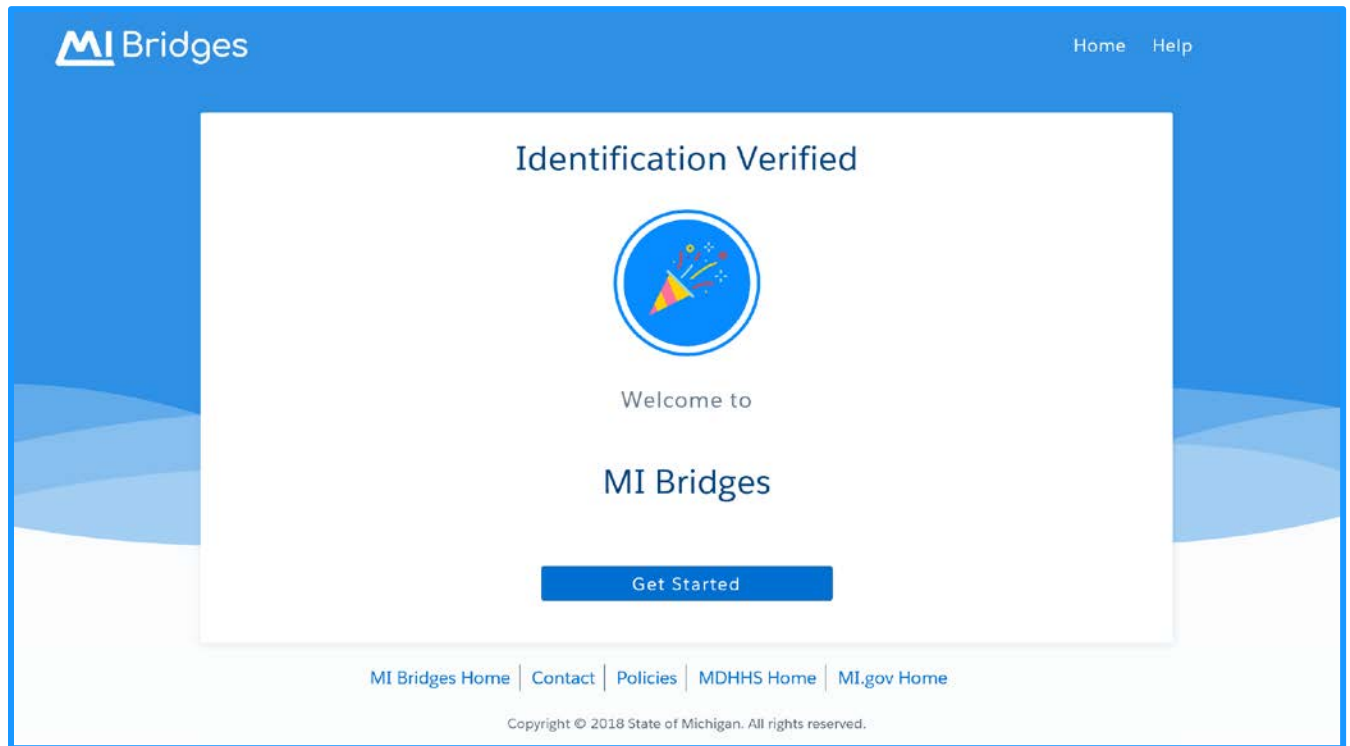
MI Bridges

Home Help

Identification Verified

Welcome to

MI Bridges

Get Started

MI Bridges Home | Contact | Policies | MDHHS Home | MI.gov Home

Copyright © 2018 State of Michigan. All rights reserved.